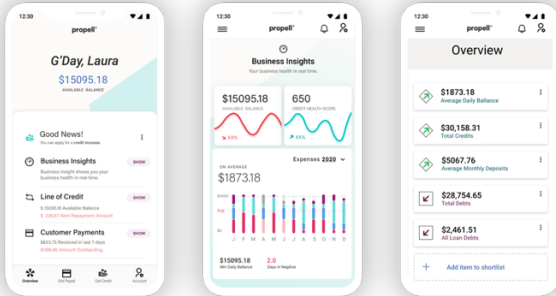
12:30

propell

G'Day, Laura

$15095.18

AVAILABLE BALANCE

Good News!

You can apply for a credit increase.

Business Insights

SHOW

Business insight shows you your business health in real time.

Line of Credit

SHOW

$ 15095.18 Available Balance

$ 226.67 Next Repayment Amount

Customer Payments

SHOW

$653.75 Received in last 7 days

$186.56 Amount Outstanding

Overview

Get Paid

Get Credit

Account

12:30

propell

Business Insights

Your business health in real time.

$15095.18

AVAILABLE BALANCE

83%

650

CREDIT HEALTH SCORE

33%

ON AVERAGE

$1873.18

Expenses 2020

J F M A M J J A S O N D

$1873.18

Min Daily Balance

2

Days in Negative

12:30

propell

Overview

$1873.18

Average Daily Balance

$30,158.31

Total Credits

$5067.76

Average Monthly Deposits

$28,754.65

Total Debts

$2,461.51

All Loan Debts

Add item to shortlist